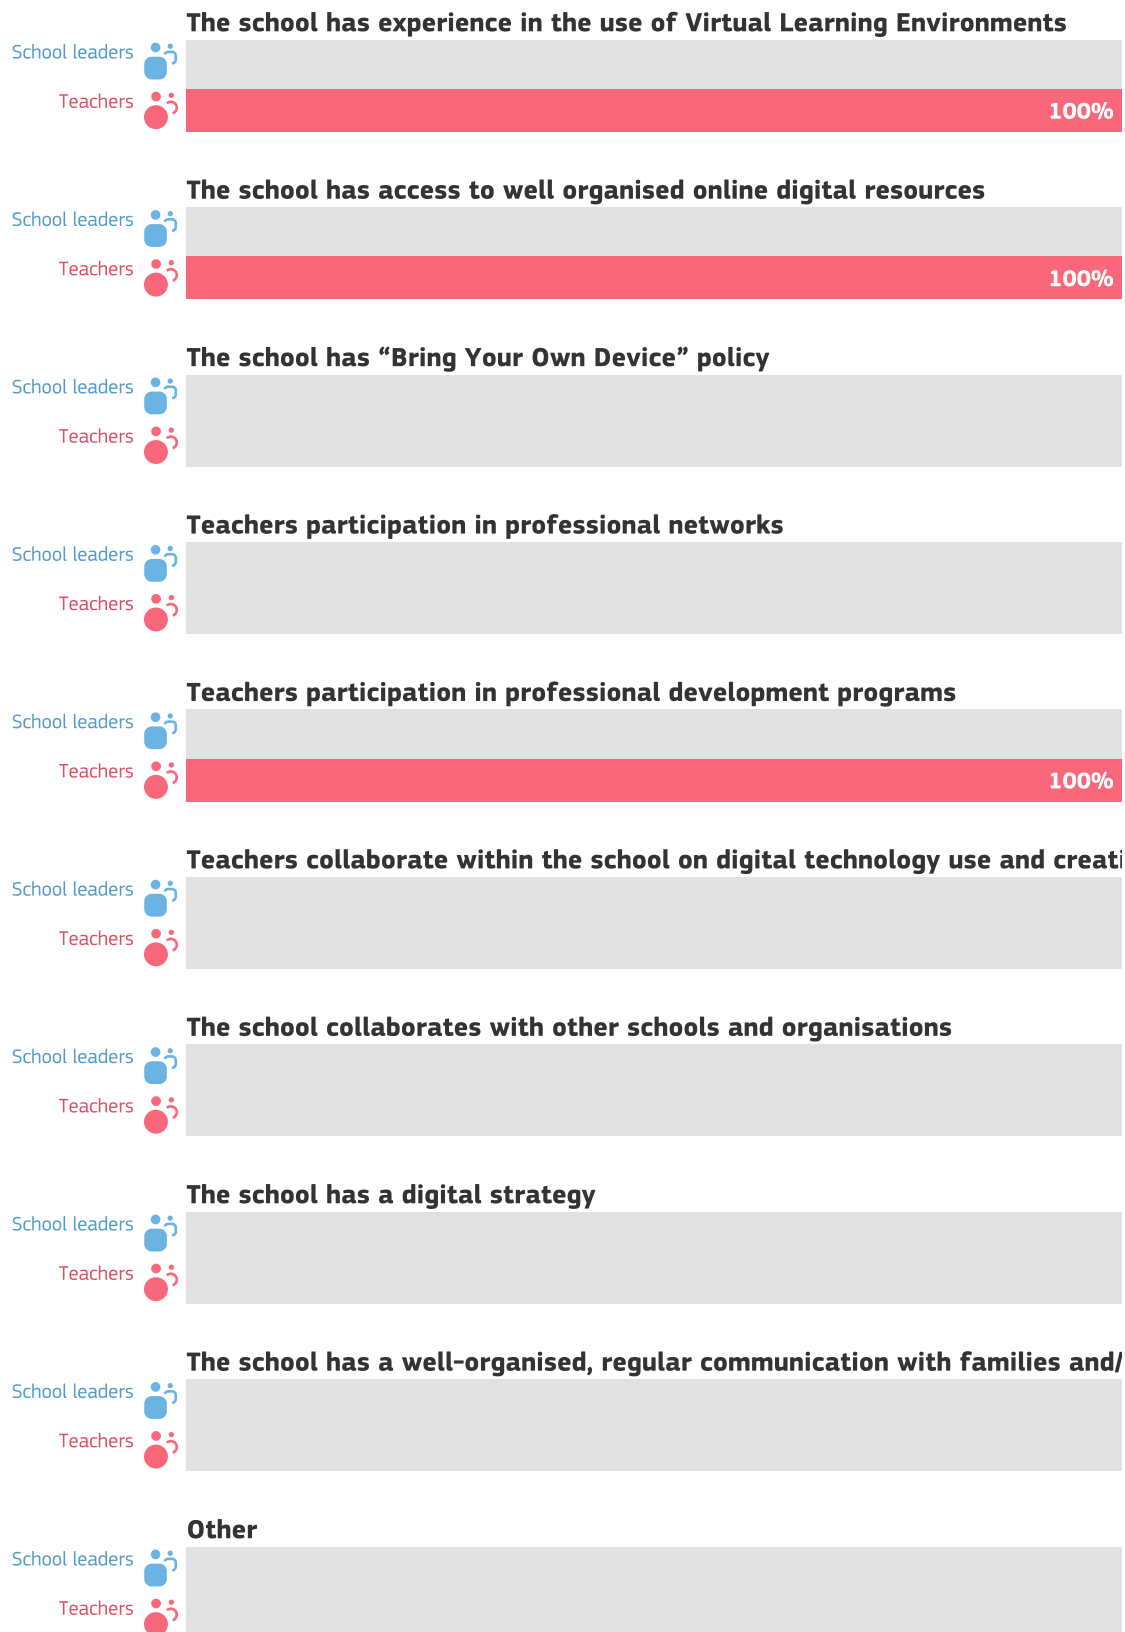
The school has experience in the use of Virtual Learning Environments
School leaders
Teachers
100%

The school has access to well organised online digital resources
School leaders
Teachers
100%

The school has “Bring Your Own Device” policy
School leaders
Teachers

Teachers participation in professional networks
School leaders
Teachers

Teachers participation in professional development programs
School leaders
Teachers
100%

Teachers collaborate within the school on digital technology use and creati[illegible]
School leaders
Teachers

The school collaborates with other schools and organisations
School leaders
Teachers

The school has a digital strategy
School leaders
Teachers

The school has a well-organised, regular communication with families and/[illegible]
School leaders
Teachers

Other
School leaders
Teachers